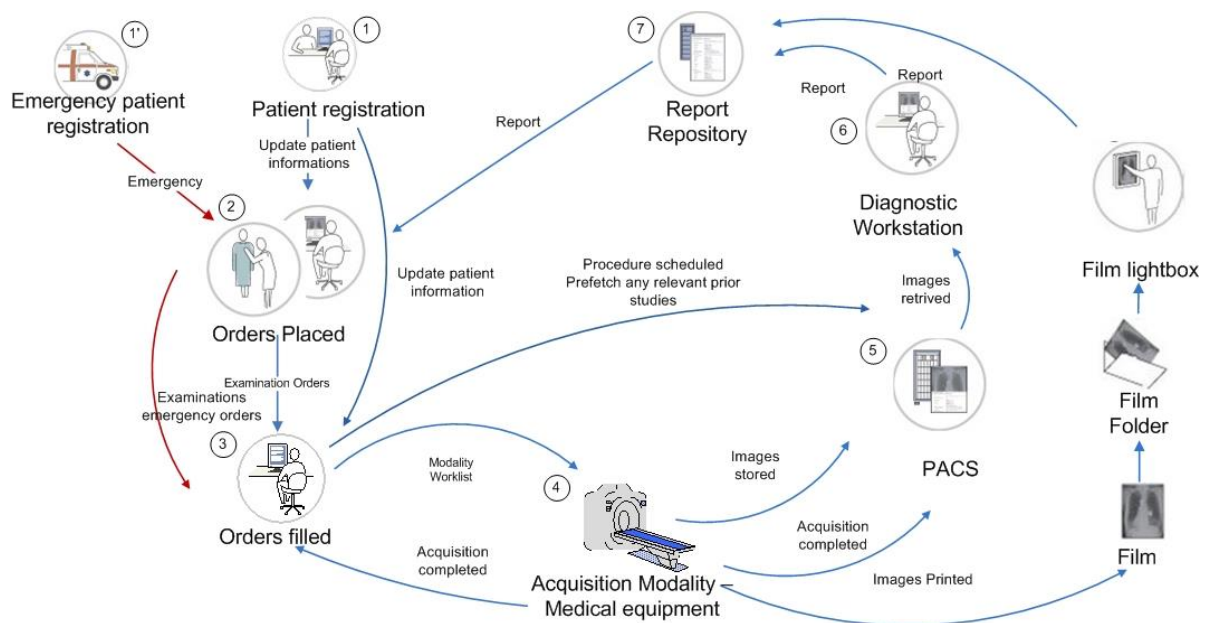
1'
Emergency patient registration

1
Patient registration

7
Report Repository

Report

Report

6

Diagnostic Workstation

Film lightbox

Update patient informations

Emergency

2

Orders Placed

Update patient information

Procedure scheduled
Prefetch any relevant prior studies

Images retrived

5

Film Folder

Examination Orders

Examinations emergency orders

3

Orders filled

Modality Worklist

4

Images stored

PACS

Acquisition completed

Acquisition completed

Images Printed

Film

Acquisition Modality
Medical equipment